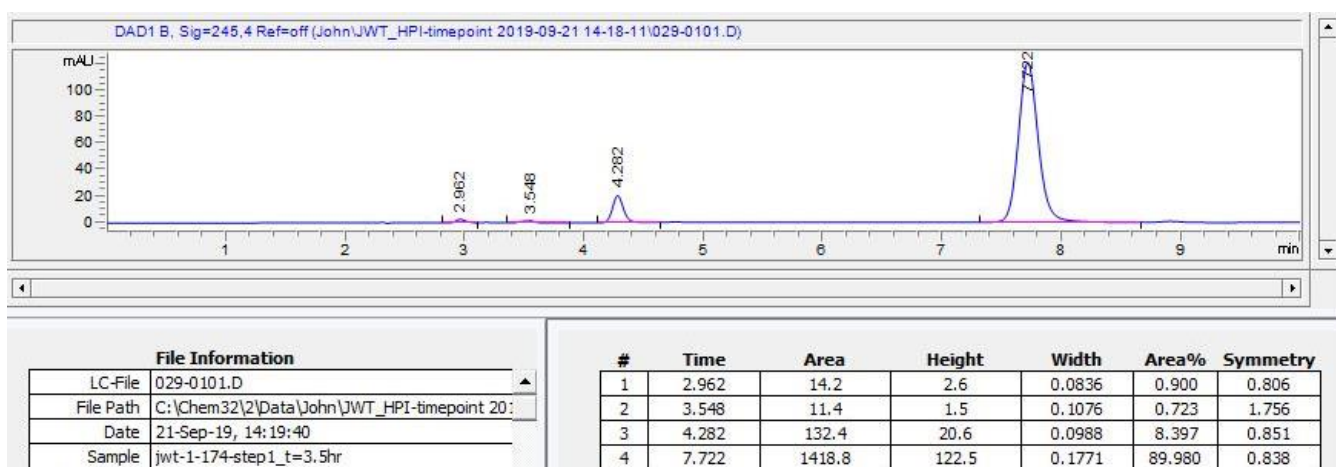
DAD1 B, Sig=245,4 Ref=off (John\JWT_HPI-timepoint 2019-09-21 14-18-11\029-0101.D)

mAU
100
80
60
40
20
0

2.962
3.548
4.282
7.722

1 2 3 4 5 6 7 8 9 min

File Information

| | |
|---|---|
| LC-File | 029-0101.D |
| File Path | C:\Chem32\2\Data\John\JWT_HPI-timepoint 20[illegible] |
| Date | 21-Sep-19, 14:19:40 |
| Sample | jwt-1-174-step1_t=3.5hr |

| # | Time | Area | Height | Width | Area% | Symmetry |
|---|---|---|---|---|---|---|
| 1 | 2.962 | 14.2 | 2.6 | 0.0836 | 0.900 | 0.806 |
| 2 | 3.548 | 11.4 | 1.5 | 0.1076 | 0.723 | 1.756 |
| 3 | 4.282 | 132.4 | 20.6 | 0.0988 | 8.397 | 0.851 |
| 4 | 7.722 | 1418.8 | 122.5 | 0.1771 | 89.980 | 0.838 |